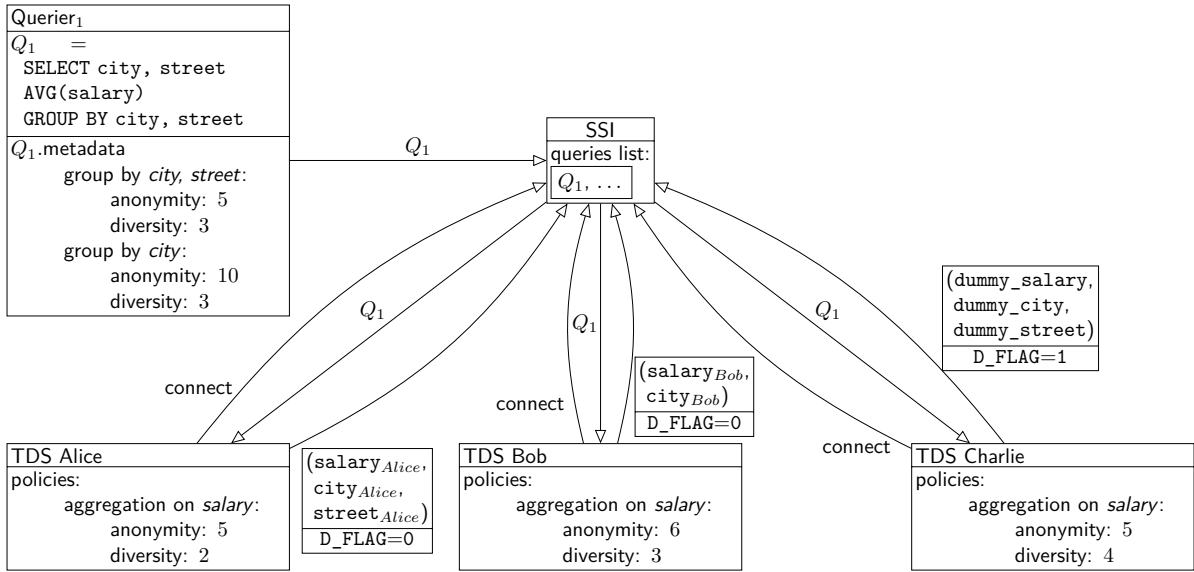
Querier$_1$

$Q_1$ =

SELECT city, street

AVG(salary)

GROUP BY city, street

$Q_1$.metadata

group by *city, street*:

anonymity: $5$

diversity: $3$

group by *city*:

anonymity: $10$

diversity: $3$

$Q_1$

SSI

queries list:

$Q_1$, ...

$Q_1$

$Q_1$

$Q_1$

(dummy_salary, dummy_city, dummy_street)

D_FLAG=1

connect

(salary$_{Bob}$, city$_{Bob}$)

D_FLAG=0

connect

connect

TDS Alice

policies:

aggregation on *salary*:

anonymity: $5$

diversity: $2$

(salary$_{Alice}$, city$_{Alice}$, street$_{Alice}$)

D_FLAG=0

TDS Bob

policies:

aggregation on *salary*:

anonymity: $6$

diversity: $3$

TDS Charlie

policies:

aggregation on *salary*:

anonymity: $5$

diversity: $4$